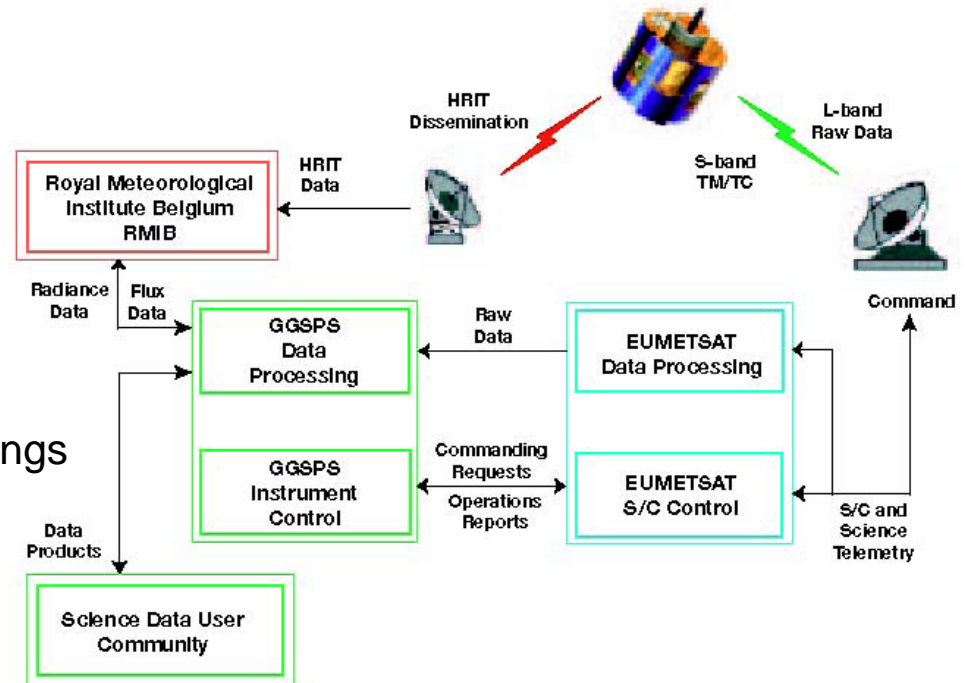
HRIT Dissemination

L-band Raw Data

S-band TM/TC

Royal Meteorological Institute Belgium RMIB

HRIT Data

Radiance Data

Flux Data

Command

Raw Data

GGSPS Data Processing

EUMETSAT Data Processing

ngs

Commanding Requests

GGSPS Instrument Control

EUMETSAT S/C Control

Operations Reports

S/C and Science Telemetry

Data Products

Science Data User Community